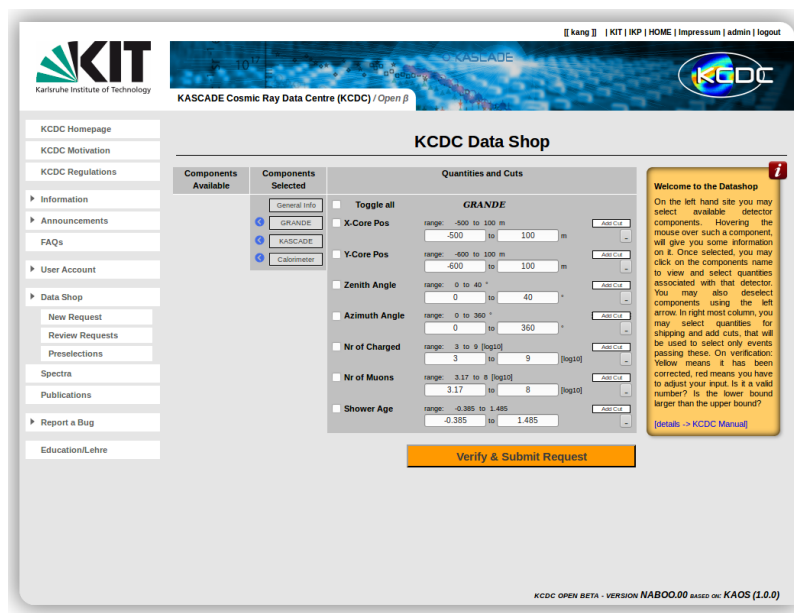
[[ kang ]] | KIT | IKP | HOME | Impressum | admin | logout

KIT
Karlsruhe Institute of Technology

KASCADE

KCDC

KASCADE Cosmic Ray Data Centre (KCDC) / Open β

KCDC Homepage
KCDC Motivation
KCDC Regulations
Information
Announcements
FAQs
User Account
Data Shop
New Request
Review Requests
Preselections
Spectra
Publications
Report a Bug
Education/Lehre

KCDC Data Shop

| Components Available | Components Selected | Quantities and Cuts |
|---|---|---|
| | General Info | Toggle all GRANDE |
| | GRANDE | X-Core Pos range: -500 to 100 m Add Cut -500 to 100 m |
| | KASCADE | Y-Core Pos range: -600 to 100 m Add Cut -600 to 100 m |
| | Calorimeter | Zenith Angle range: 0 to 40 ° Add Cut 0 to 40 ° |
| | | Azimuth Angle range: 0 to 360 ° Add Cut 0 to 360 ° |
| | | Nr of Charged range: 3 to 9 [log10] Add Cut 3 to 9 [log10] |
| | | Nr of Muons range: 3.17 to 8 [log10] Add Cut 3.17 to 8 [log10] |
| | | Shower Age range: -0.385 to 1.485 Add Cut -0.385 to 1.485 |

Verify & Submit Request

i
Welcome to the Datashop
On the left hand site you may select available detector components. Hovering the mouse over such a component, will give you some information on it. Once selected, you may click on the components name to view and select quantities associated with that detector. You may also deselect components using the left arrow. In right most column, you may select quantities for shipping and add cuts, that will be used to select only events passing these. On verification: Yellow means it has been corrected, red means you have to adjust your input. Is it a valid number? Is the lower bound larger than the upper bound?

[details -> KCDC Manual]

KCDC OPEN BETA - VERSION NABOO.00 BASED ON: KAOS (1.0.0)